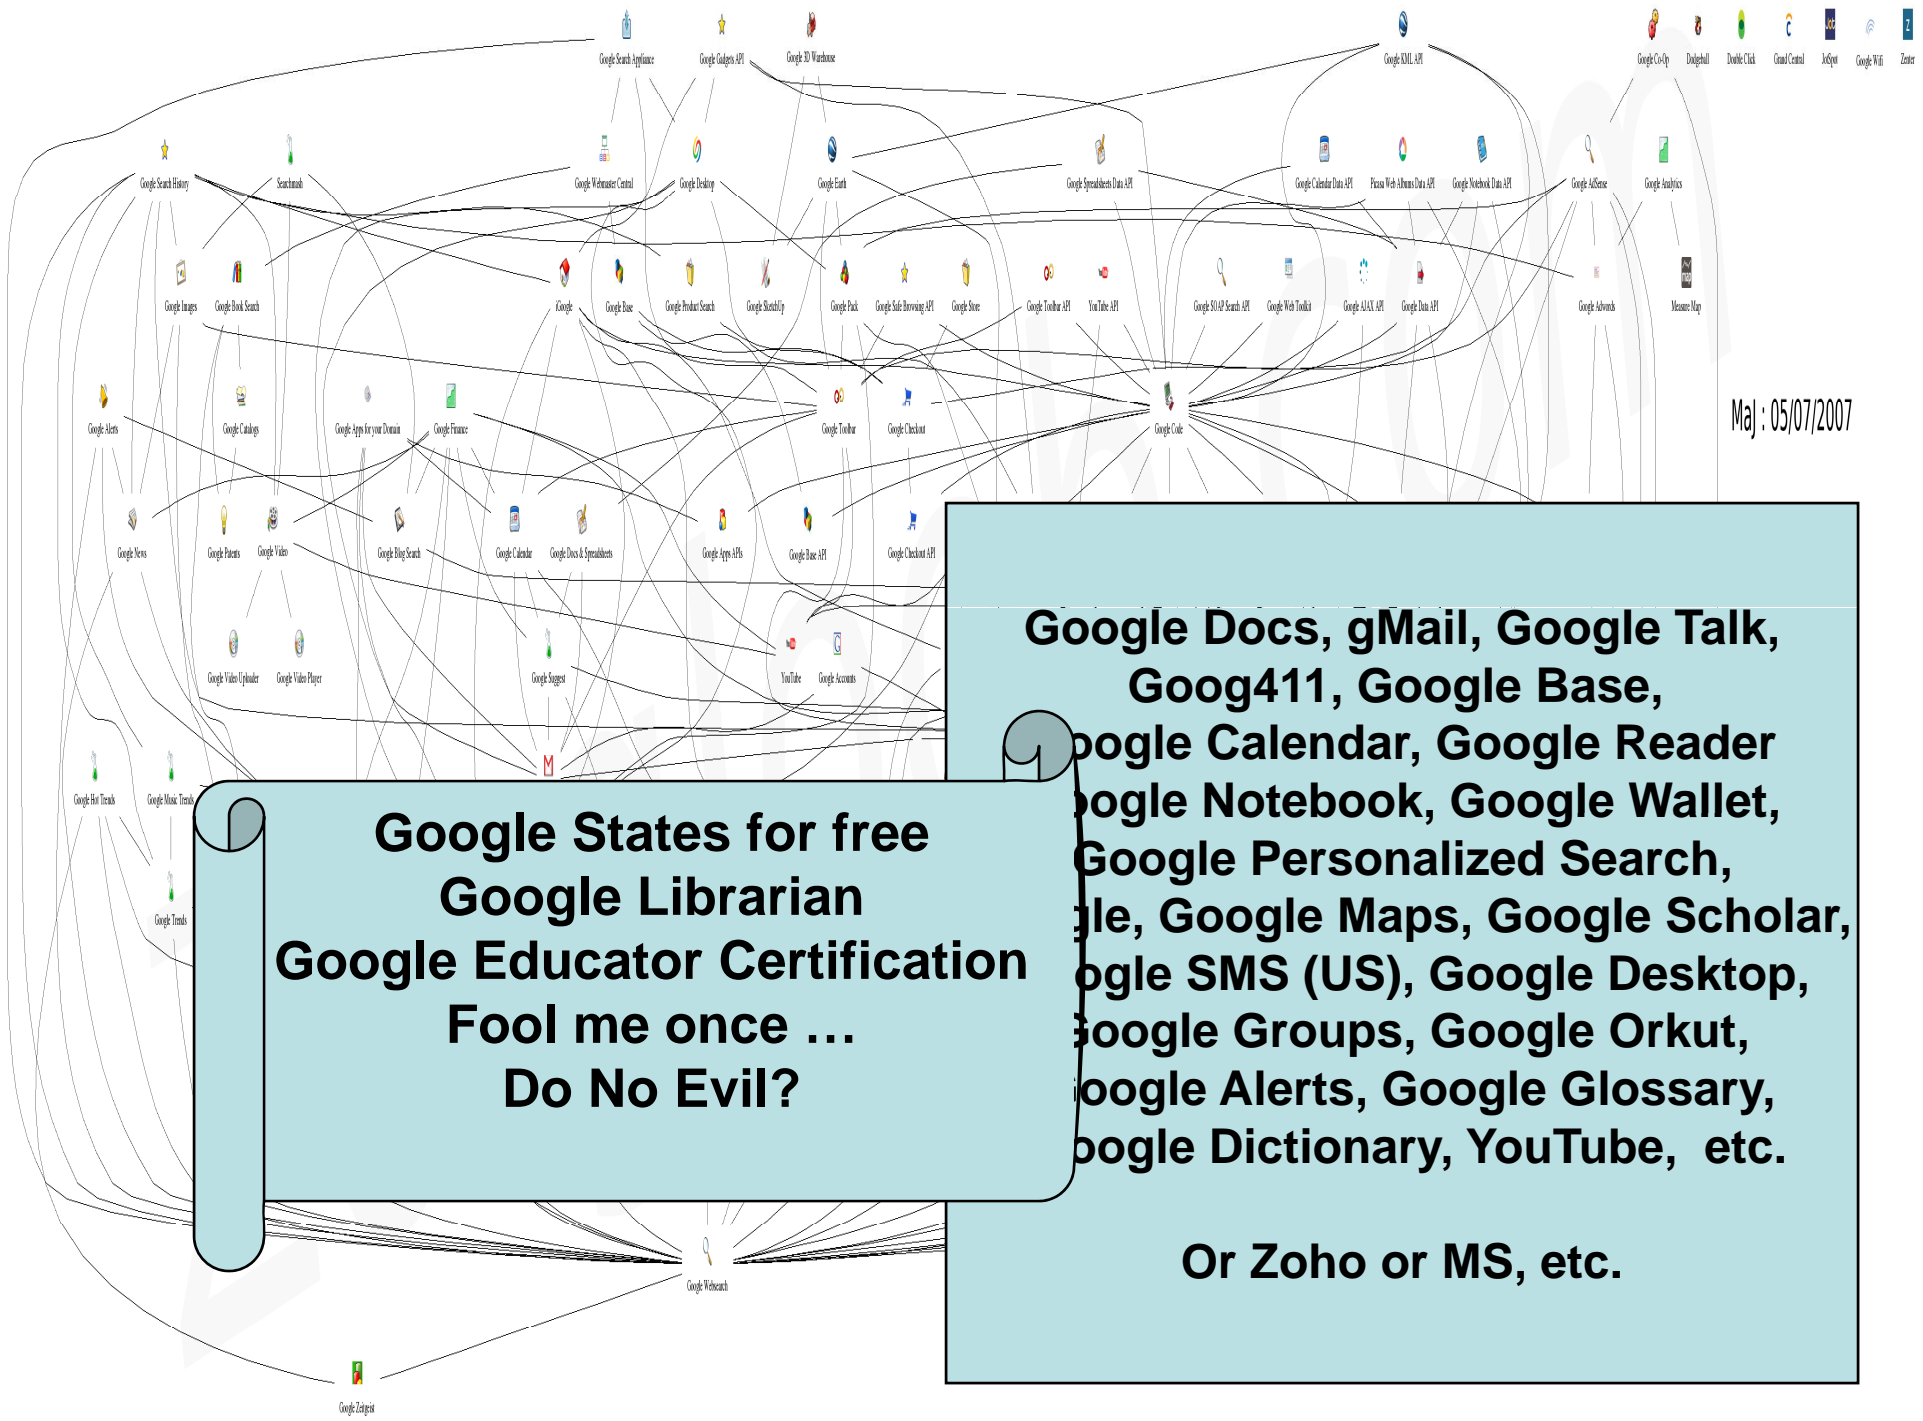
Google Search Appliance
Google Gadgets API
Google 3D Warehouse
Google KML API
Google Co-Op
Dodgeball
Double Click
Grand Central
JotSpot
Google Wifi
Zeitgeist

Google Search History
Searchmash
Google Webmaster Central
Google Desktop
Google Earth
Google Spreadsheets Data API
Google Calendar Data API
Picasa Web Albums Data API
Google Notebook Data API
Google AdSense
Google Analytics

Google Images
Google Book Search
iGoogle
Google Base
Google Product Search
Google SketchUp
Google Pack
Google Safe Browsing API
Google Store
Google Toolbar API
YouTube API
Google SOAP Search API
Google Web Toolkit
Google AJAX API
Google Data API
Google Adwords
Measure Map

Google Alerts
Google Catalogs
Google Apps for your Domain
Google Finance
Google Toolbar
Google Checkout
Google Code

Maj : 05/07/2007

Google News
Google Patents
Google Video
Google Blog Search
Google Calendar
Google Docs & Spreadsheets
Google Apps APIs
Google Base API
Google Checkout API

Google Video Uploader
Google Video Player
Google Suggest
YouTube
Google Accounts

Google Hot Trends
Google Music Trends
Google Trends

Google Webserach
Google Zeitgeist

Google States for free
Google Librarian
Google Educator Certification
Fool me once …
Do No Evil?

Google Docs, gMail, Google Talk, Goog411, Google Base, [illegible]oogle Calendar, Google Reader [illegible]oogle Notebook, Google Wallet, Google Personalized Search, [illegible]gle, Google Maps, Google Scholar, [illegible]ogle SMS (US), Google Desktop, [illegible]oogle Groups, Google Orkut, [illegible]oogle Alerts, Google Glossary, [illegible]oogle Dictionary, YouTube, etc.

Or Zoho or MS, etc.